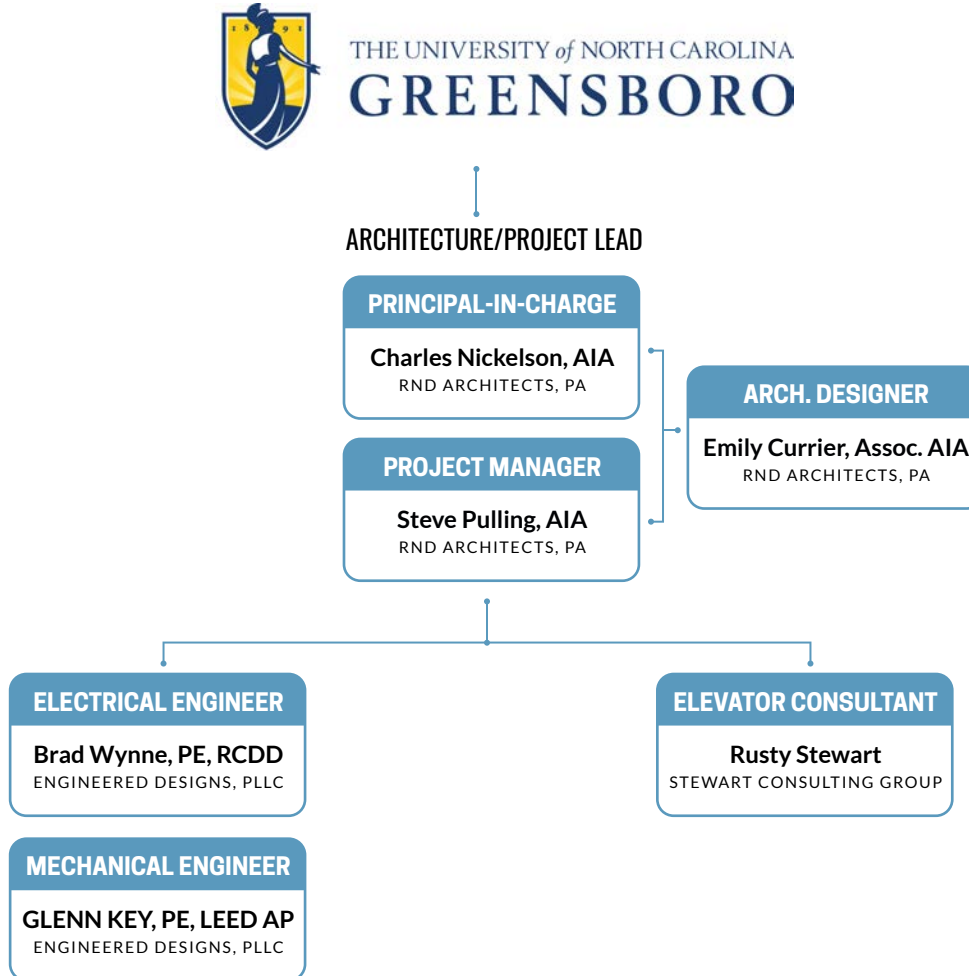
1 8 9 1

THE UNIVERSITY of NORTH CAROLINA
GREENSBORO

ARCHITECTURE/PROJECT LEAD

PRINCIPAL-IN-CHARGE
Charles Nickelson, AIA
RND ARCHITECTS, PA

PROJECT MANAGER
Steve Pulling, AIA
RND ARCHITECTS, PA

ARCH. DESIGNER
Emily Currier, Assoc. AIA
RND ARCHITECTS, PA

ELECTRICAL ENGINEER
Brad Wynne, PE, RCDD
ENGINEERED DESIGNS, PLLC

ELEVATOR CONSULTANT
Rusty Stewart
STEWART CONSULTING GROUP

MECHANICAL ENGINEER
GLENN KEY, PE, LEED AP
ENGINEERED DESIGNS, PLLC